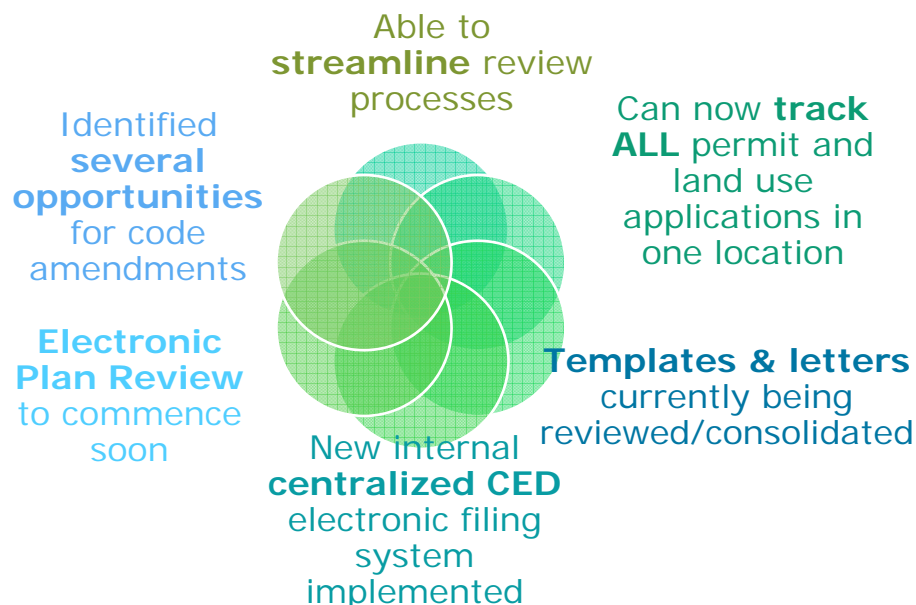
Able to **streamline** review processes

Can now **track ALL** permit and land use applications in one location

Templates & letters currently being reviewed/consolidated

New internal centralized CED electronic filing system implemented

Electronic Plan Review to commence soon

Identified several opportunities for code amendments